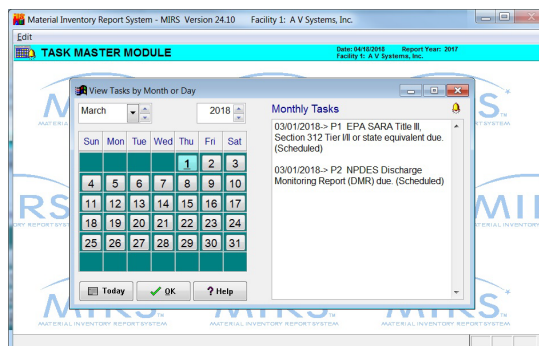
Material Inventory Report System - MIRS Version 24.10 Facility 1: A V Systems, Inc.

Edit

TASK MASTER MODULE

Date: 04/16/2018 Report Year: 2017
Facility 1: A V Systems, Inc.

View Tasks by Month or Day

March

2018

| Sun | Mon | Tue | Wed | Thu | Fri | Sat |
|---|---|---|---|---|---|---|
| | | | | 1 | 2 | 3 |
| 4 | 5 | 6 | 7 | 8 | 9 | 10 |
| 11 | 12 | 13 | 14 | 15 | 16 | 17 |
| 18 | 19 | 20 | 21 | 22 | 23 | 24 |
| 25 | 26 | 27 | 28 | 29 | 30 | 31 |

Today

OK

? Help

Monthly Tasks

03/01/2018-> P1 EPA SARA Title III, Section 312 Tier I/II or state equivalent due. (Scheduled)

03/01/2018-> P2 NPDES Discharge Monitoring Report (DMR) due. (Scheduled)

MIRS
MATERIAL INVENTORY REPORT SYSTEM